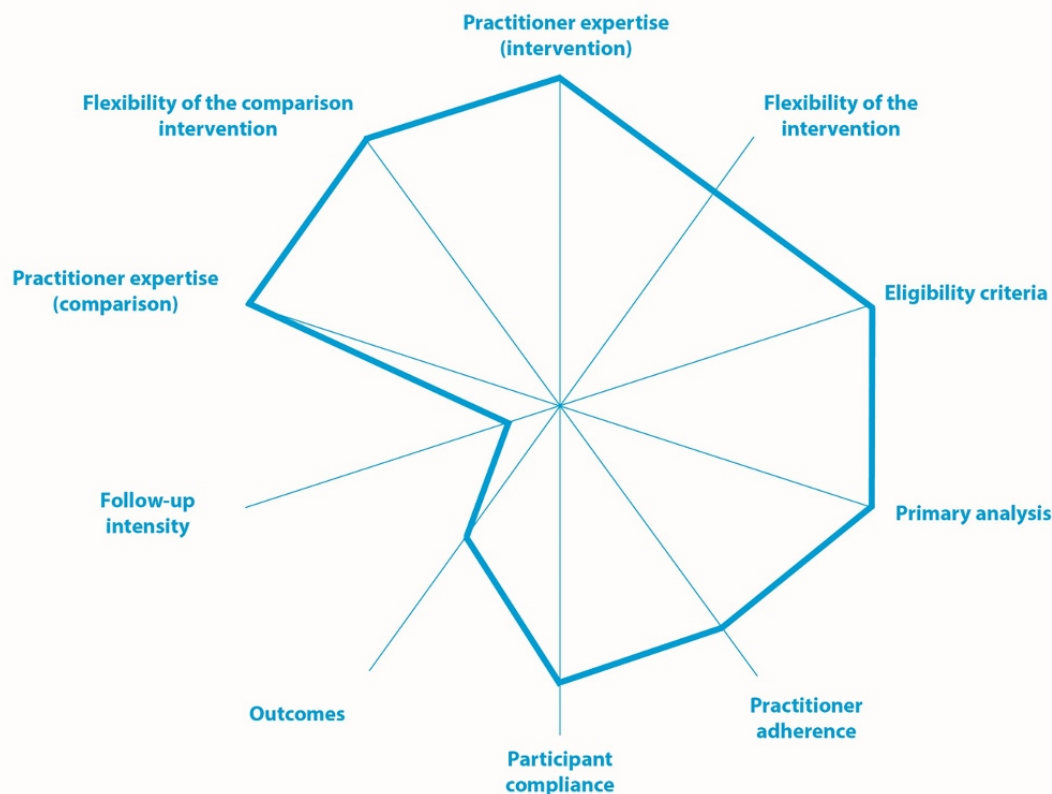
Practitioner expertise (intervention)

Flexibility of the intervention

Eligibility criteria

Primary analysis

Practitioner adherence

Participant compliance

Outcomes

Follow-up intensity

Practitioner expertise (comparison)

Flexibility of the comparison intervention